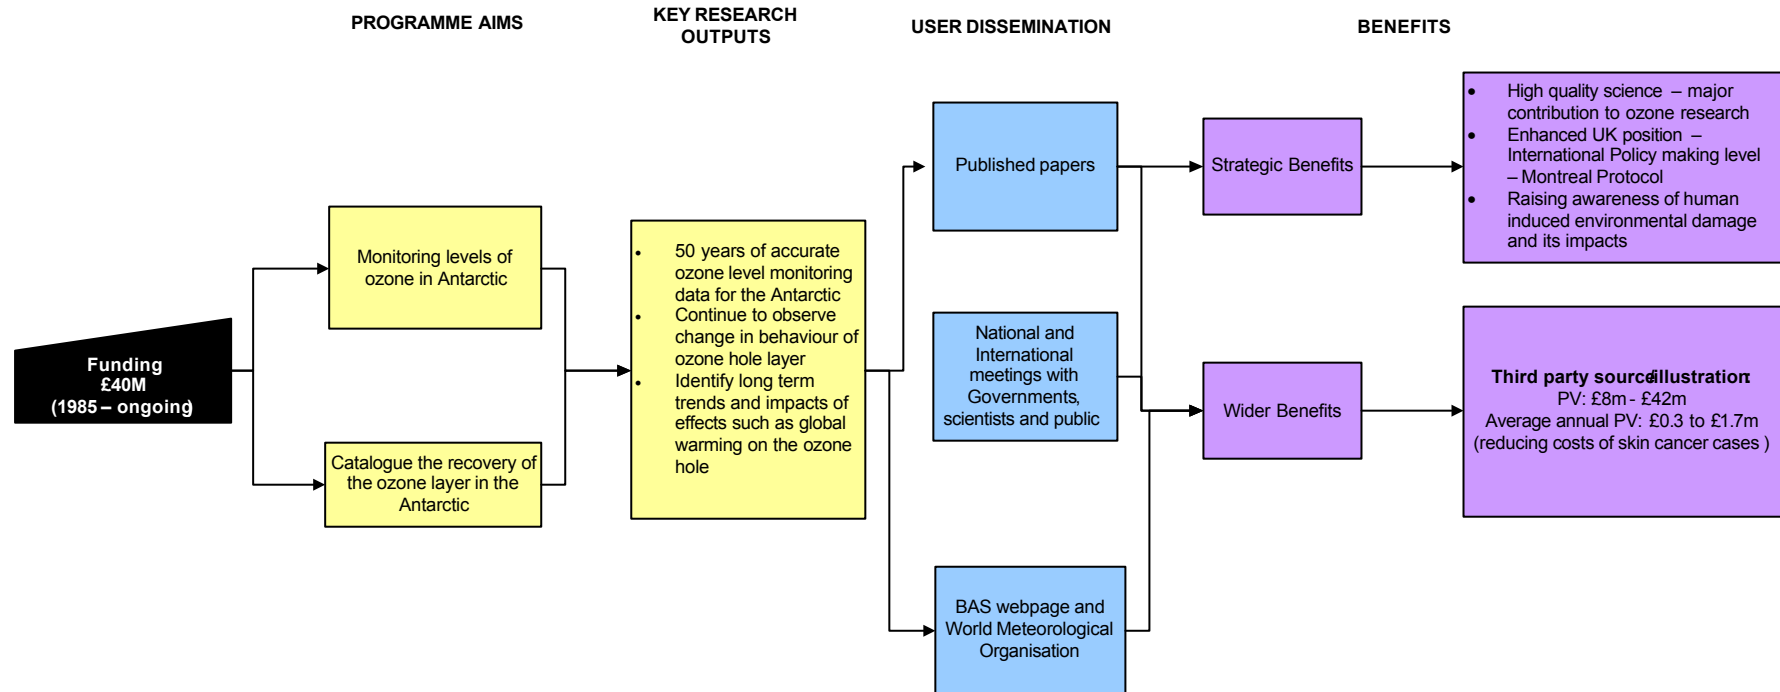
PROGRAMME AIMS

KEY RESEARCH OUTPUTS

USER DISSEMINATION

BENEFITS

Funding
£40M
(1985 – ongoing)

Monitoring levels of ozone in Antarctic

Catalogue the recovery of the ozone layer in the Antarctic

- 50 years of accurate ozone level monitoring data for the Antarctic
- Continue to observe change in behaviour of ozone hole layer
- Identify long term trends and impacts of effects such as global warming on the ozone hole

Published papers

National and International meetings with Governments, scientists and public

BAS webpage and World Meteorological Organisation

Strategic Benefits

Wider Benefits

- High quality science – major contribution to ozone research
- Enhanced UK position – International Policy making level – Montreal Protocol
- Raising awareness of human induced environmental damage and its impacts

Third party source illustration
PV: £8m - £42m
Average annual PV: £0.3 to £1.7m
(reducing costs of skin cancer cases )